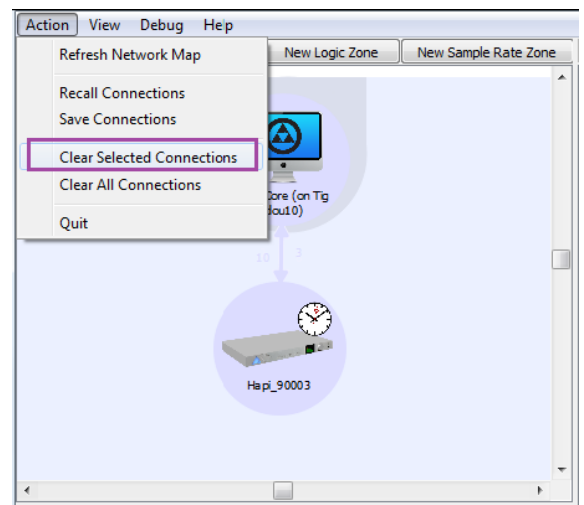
Action View Debug Help

Refresh Network Map

Recall Connections
Save Connections

Clear Selected Connections
Clear All Connections

Quit

New Logic Zone New Sample Rate Zone

Core (on Tig
dou10)

10 3

Hapi_90003